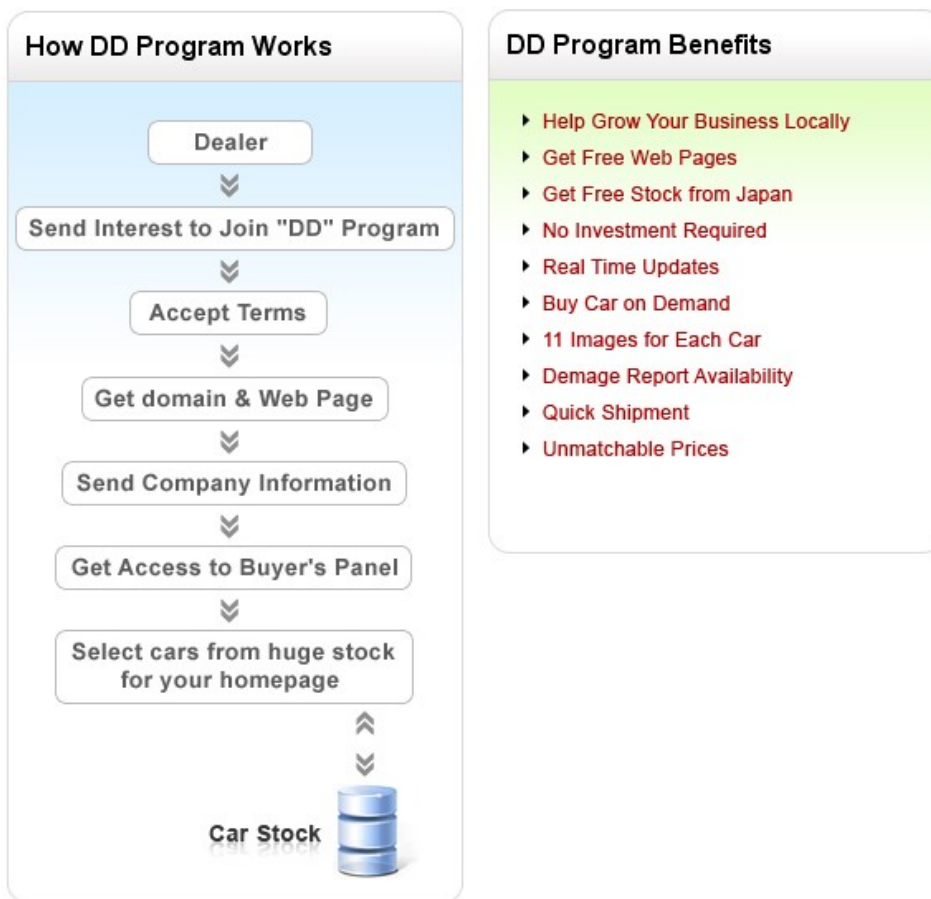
How DD Program Works

Dealer

Send Interest to Join "DD" Program

Accept Terms

Get domain & Web Page

Send Company Information

Get Access to Buyer's Panel

Select cars from huge stock for your homepage

Car Stock

DD Program Benefits

- Help Grow Your Business Locally
- Get Free Web Pages
- Get Free Stock from Japan
- No Investment Required
- Real Time Updates
- Buy Car on Demand
- 11 Images for Each Car
- Demage Report Availability
- Quick Shipment
- Unmatchable Prices